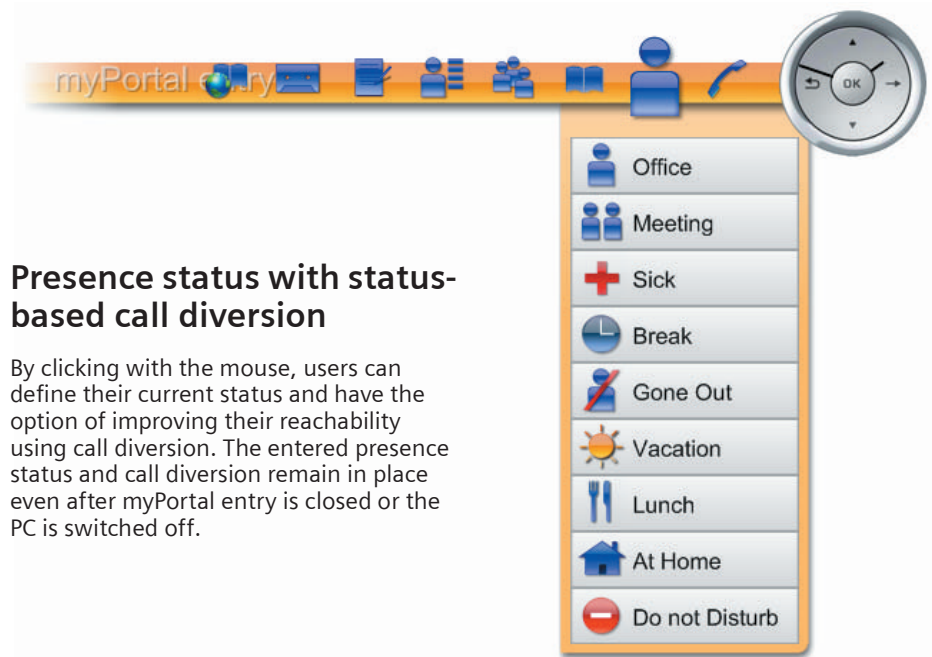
myPortal entry

OK

Office

Meeting

Sick

Break

Gone Out

Vacation

Lunch

At Home

Do not Disturb

Presence status with status-based call diversion

By clicking with the mouse, users can define their current status and have the option of improving their reachability using call diversion. The entered presence status and call diversion remain in place even after myPortal entry is closed or the PC is switched off.